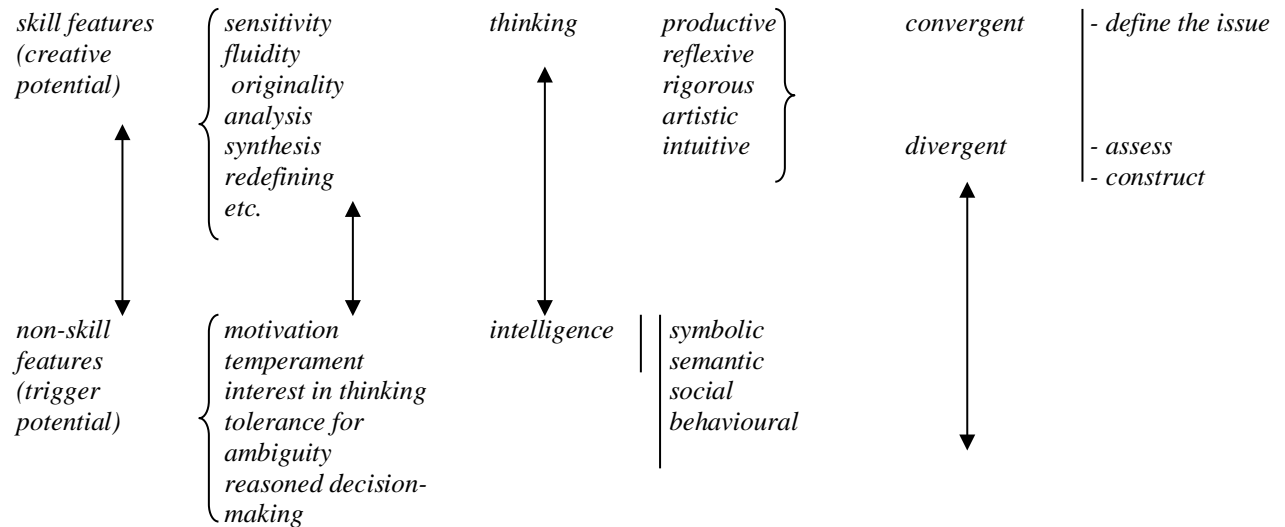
skill features (creative potential)

sensitivity
fluidity
originality
analysis
synthesis
redefining
etc.

thinking

productive
reflexive
rigorous
artistic
intuitive

convergent

- define the issue

divergent

- assess
- construct

non-skill features (trigger potential)

motivation
temperament
interest in thinking
tolerance for ambiguity
reasoned decision-making

intelligence

symbolic
semantic
social
behavioural